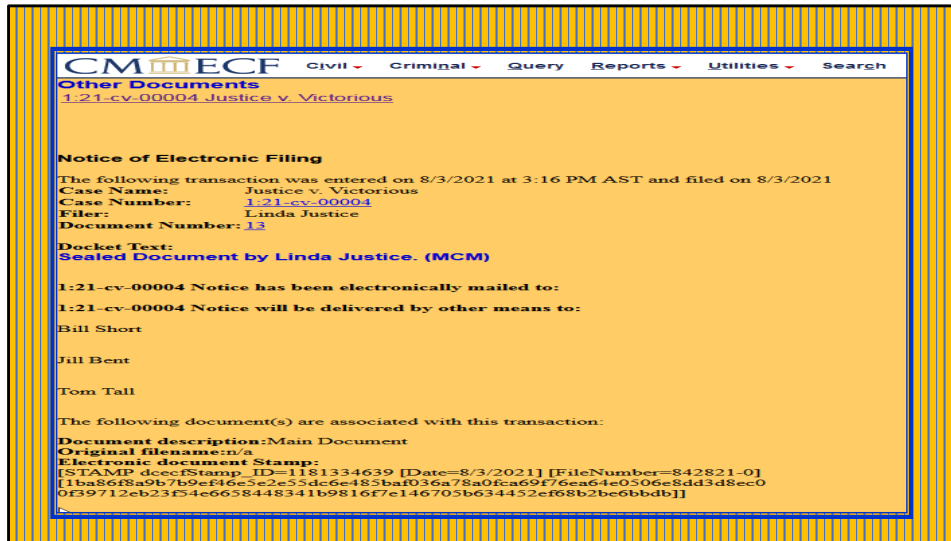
CM/ECF Civil Criminal Query Reports Utilities Search

Other Documents
1:21-cv-00004 Justice v. Victorious

Notice of Electronic Filing

The following transaction was entered on 8/3/2021 at 3:16 PM AST and filed on 8/3/2021

| | |
|---|---|
| **Case Name:** | Justice v. Victorious |
| **Case Number:** | 1:21-cv-00004 |
| **Filer:** | Linda Justice |
| **Document Number:** | 13 |

Docket Text:
Sealed Document by Linda Justice. (MCM)

1:21-cv-00004 Notice has been electronically mailed to:

1:21-cv-00004 Notice will be delivered by other means to:

Bill Short

Jill Bent

Tom Tall

The following document(s) are associated with this transaction:

Document description:Main Document
Original filename:n/a
Electronic document Stamp:
[STAMP dcecfStamp_ID=1181334639 [Date=8/3/2021] [FileNumber=842821-0] [1ba86f8a9b7b9ef46e5e2e55dc6e485baf036a78a0fca69f76ea64e0506e8dd3d8ec0 0f39712eb23f54e6658448341b9816f7e146705b634452ef68b2be6bbdb]]